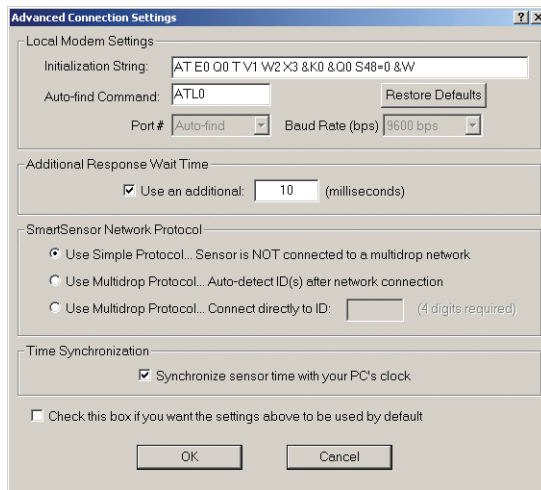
Advanced Connection Settings

? X

Local Modem Settings

Initialization String: AT E0 Q0 T V1 W2 X3 &K0 &Q0 S48=0 &W

Auto-find Command: ATL0

Restore Defaults

Port # Auto-find

Baud Rate (bps) 9600 bps

Additional Response Wait Time

☑ Use an additional: 10 (milliseconds)

SmartSensor Network Protocol

Use Simple Protocol... Sensor is NOT connected to a multidrop network

Use Multidrop Protocol... Auto-detect ID(s) after network connection

Use Multidrop Protocol... Connect directly to ID: (4 digits required)

Time Synchronization

☑ Synchronize sensor time with your PC's clock

☐ Check this box if you want the settings above to be used by default

OK

Cancel